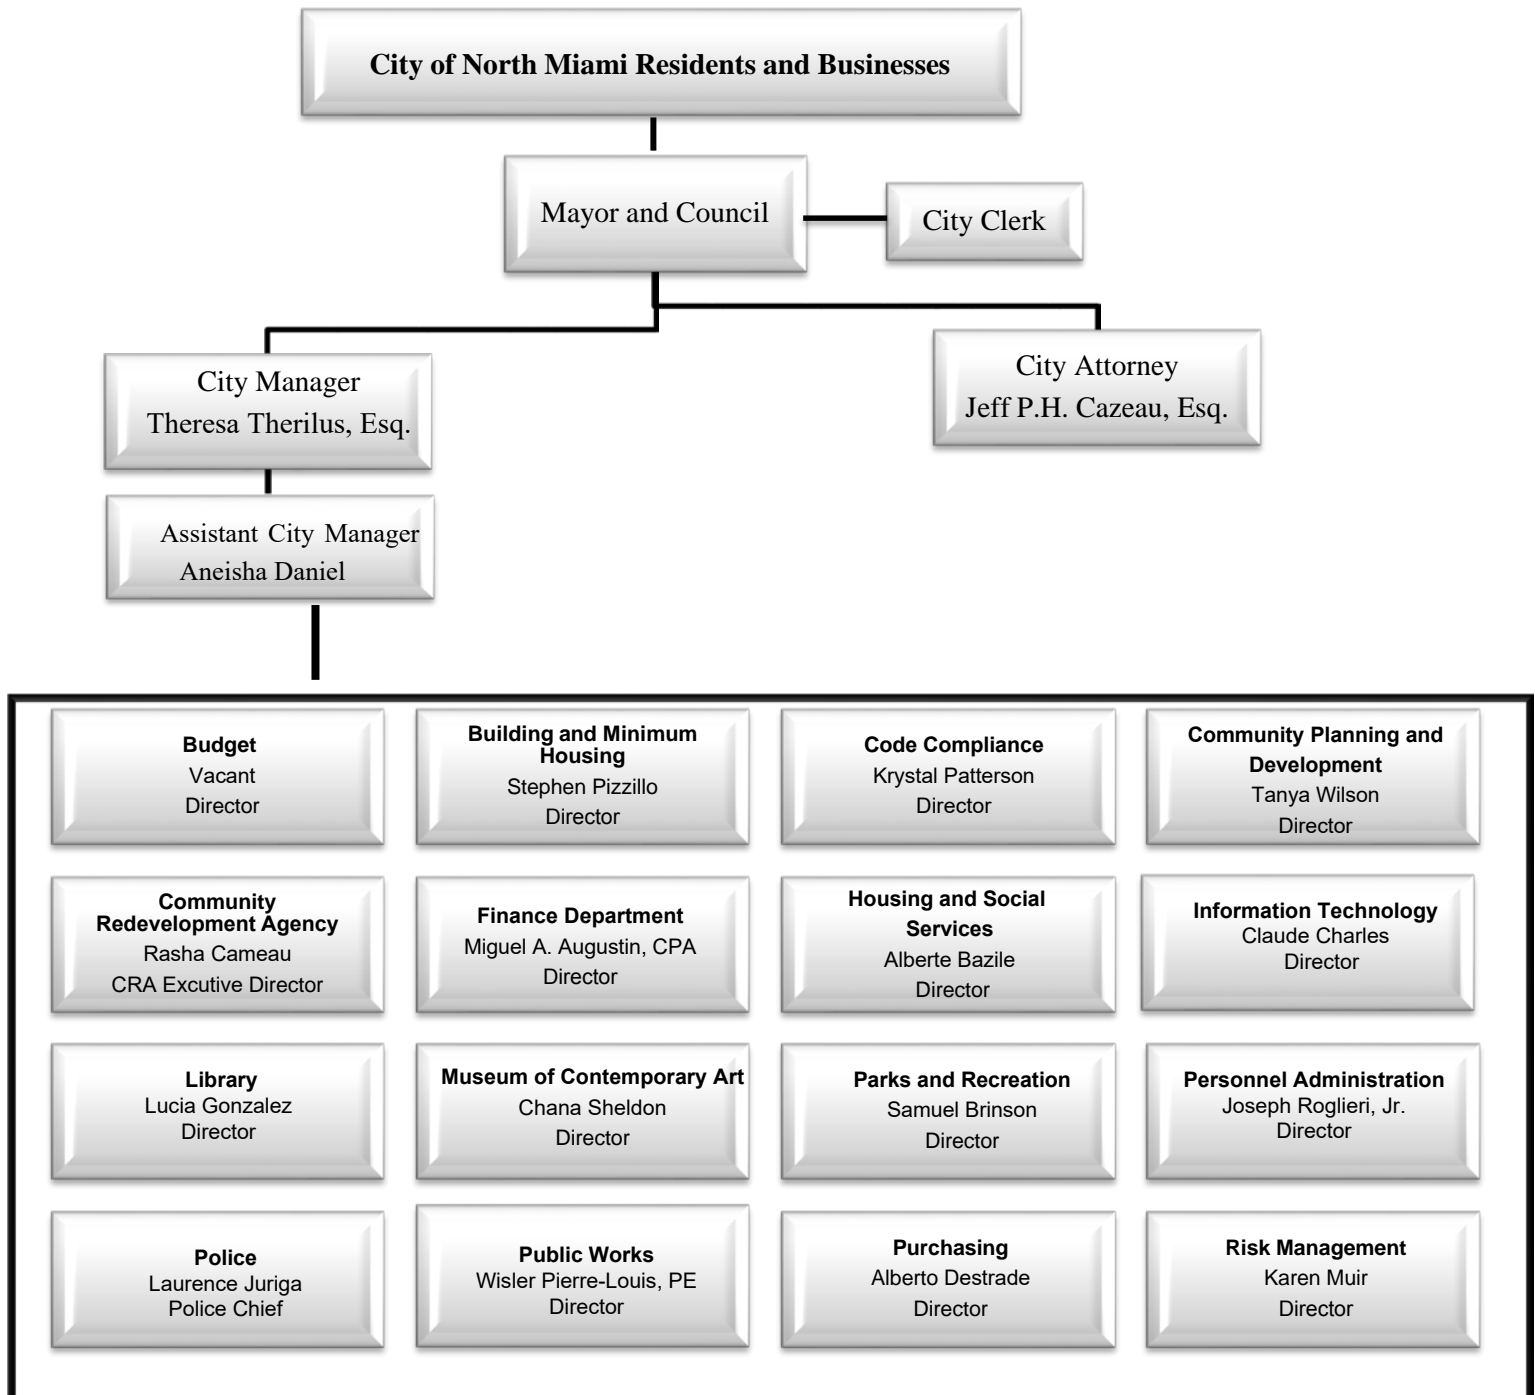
City of North Miami Residents and Businesses

Mayor and Council

City Clerk

City Manager
Theresa Therilus, Esq.

City Attorney
Jeff P.H. Cazeau, Esq.

Assistant City Manager
Aneisha Daniel

Budget
Vacant
Director

Building and Minimum Housing
Stephen Pizzillo
Director

Code Compliance
Krystal Patterson
Director

Community Planning and Development
Tanya Wilson
Director

Community Redevelopment Agency
Rasha Cameau
CRA Excutive Director

Finance Department
Miguel A. Augustin, CPA
Director

Housing and Social Services
Alberte Bazile
Director

Information Technology
Claude Charles
Director

Library
Lucia Gonzalez
Director

Museum of Contemporary Art
Chana Sheldon
Director

Parks and Recreation
Samuel Brinson
Director

Personnel Administration
Joseph Roglieri, Jr.
Director

Police
Laurence Juriga
Police Chief

Public Works
Wisler Pierre-Louis, PE
Director

Purchasing
Alberto Destrade
Director

Risk Management
Karen Muir
Director